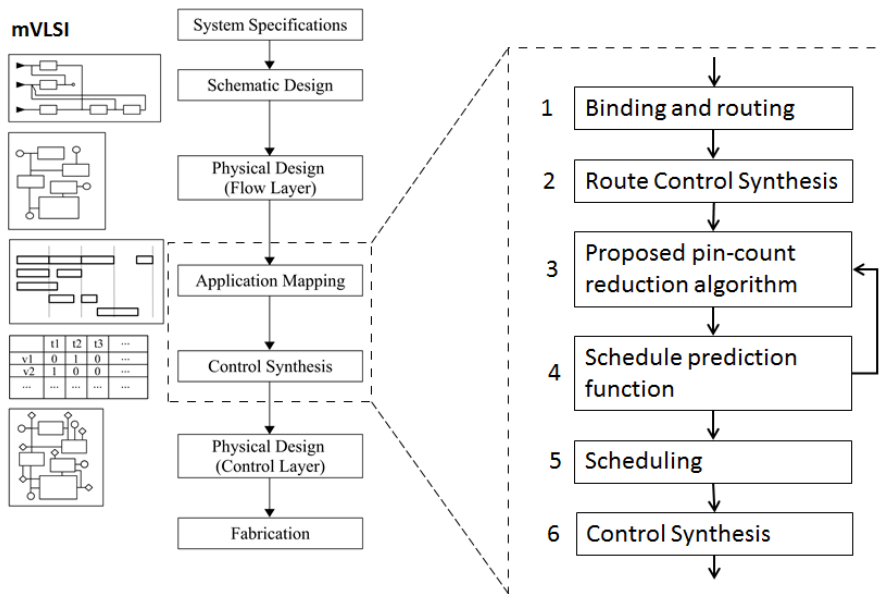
mVLSI

|  | t1 | t2 | t3 | ··· |
|---|---|---|---|---|
| v1 | 0 | 1 | 0 | ··· |
| v2 | 1 | 0 | 0 | ··· |
| ··· | ··· | ··· | ··· | ··· |

System Specifications

Schematic Design

Physical Design (Flow Layer)

Application Mapping

Control Synthesis

Physical Design (Control Layer)

Fabrication

1 Binding and routing

2 Route Control Synthesis

3 Proposed pin-count reduction algorithm

4 Schedule prediction function

5 Scheduling

6 Control Synthesis